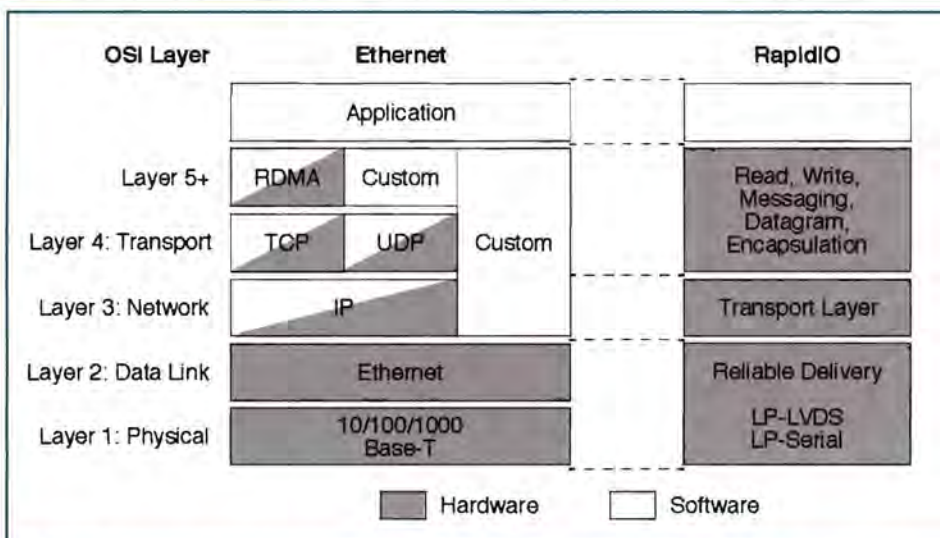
| OSI Layer | Ethernet | | | RapidIO |
|---|---|---|---|---|
| | Application | | | |
| Layer 5+ | RDMA | Custom | Custom | Read, Write, Messaging, Datagram, Encapsulation |
| Layer 4: Transport | TCP | UDP | | |
| Layer 3: Network | IP | | | Transport Layer |
| Layer 2: Data Link | Ethernet | | | Reliable Delivery |
| Layer 1: Physical | 10/100/1000 Base-T | | | LP-LVDS LP-Serial |

Hardware Software